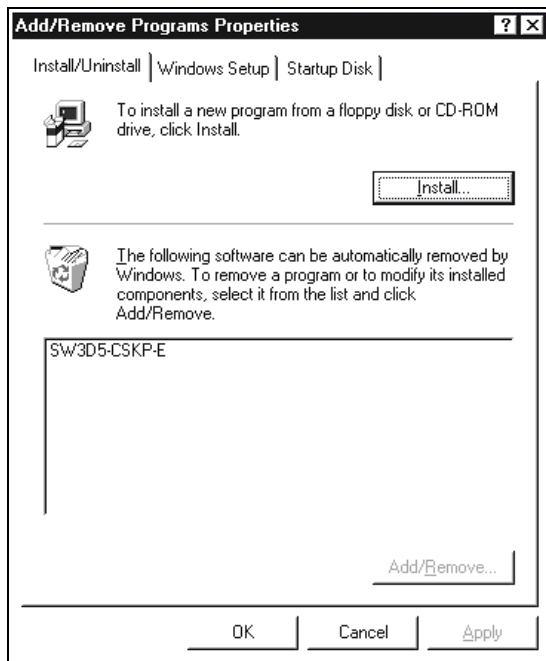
Add/Remove Programs Properties

? X

Install/Uninstall | Windows Setup | Startup Disk

To install a new program from a floppy disk or CD-ROM drive, click Install.

Install...

The following software can be automatically removed by Windows. To remove a program or to modify its installed components, select it from the list and click Add/Remove.

SW3D5-CSKP-E

Add/Remove...

OK

Cancel

Apply